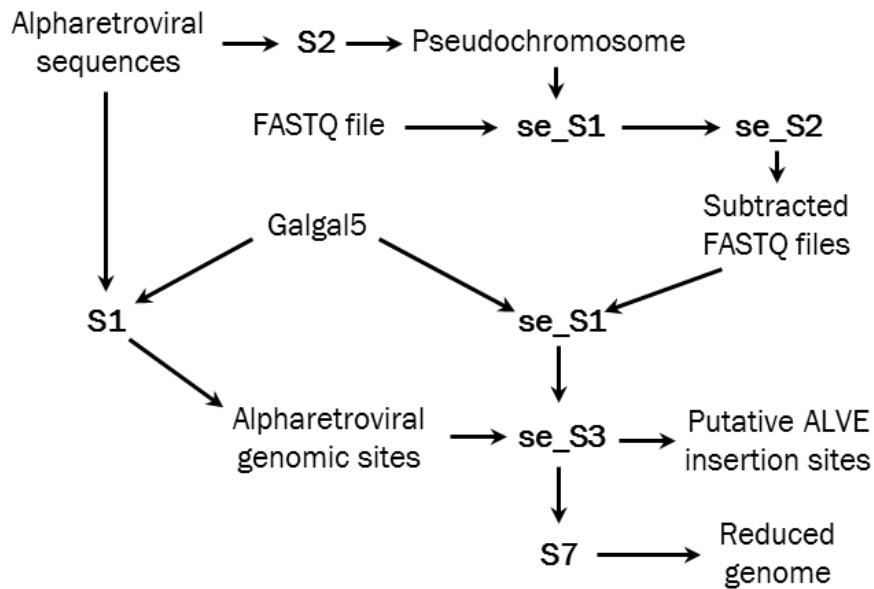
Alpharetroviral sequences

S2

Pseudochromosome

FASTQ file

se_S1

se_S2

Subtracted FASTQ files

Galgal5

S1

se_S1

Alpharetroviral genomic sites

se_S3

Putative ALVE insertion sites

S7

Reduced genome